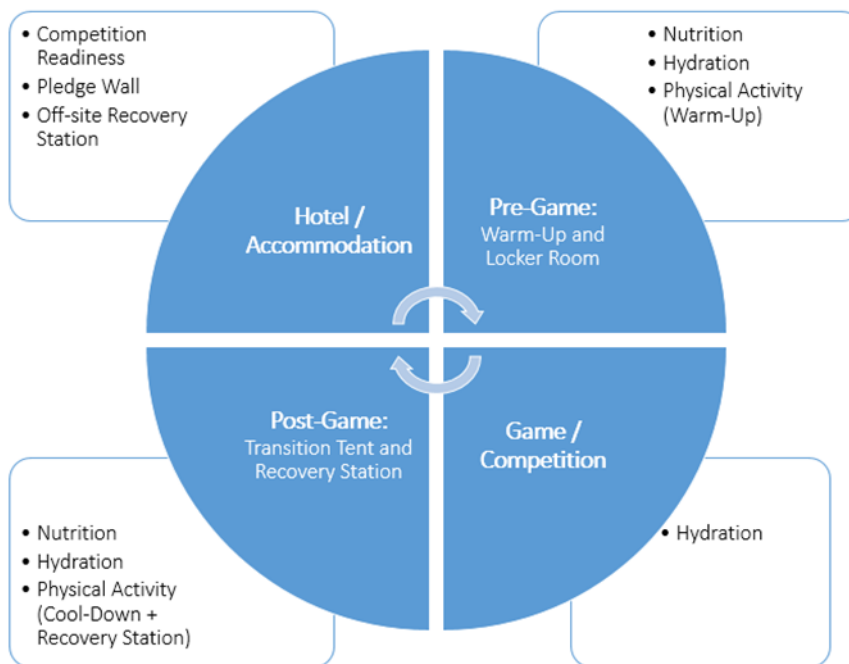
- Competition Readiness
- Pledge Wall
- Off-site Recovery Station

- Nutrition
- Hydration
- Physical Activity (Warm-Up)

Hotel / Accommodation

Pre-Game:
Warm-Up and Locker Room

Post-Game:
Transition Tent and Recovery Station

Game / Competition

- Nutrition
- Hydration
- Physical Activity (Cool-Down + Recovery Station)

- Hydration